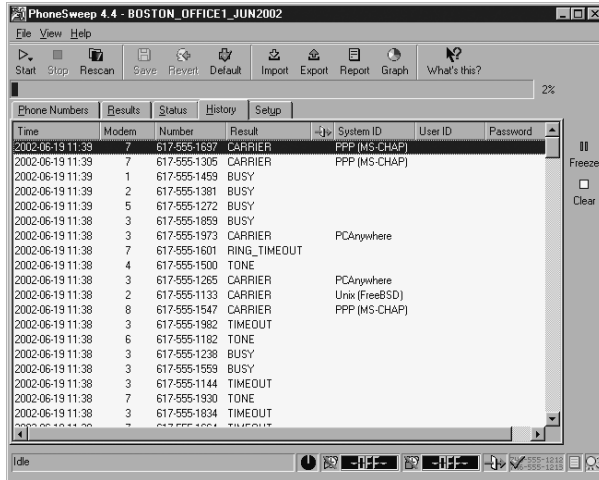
PhoneSweep 4.4 - BOSTON_OFFICE1_JUN2002

File View Help

Start Stop Rescan Save Revert Default Import Export Report Graph What's this?

2%

Phone Numbers | Results | Status | History | Setup

| Time | Modem | Number | Result | System ID | User ID | Password |
|---|---|---|---|---|---|---|
| 2002-06-19 11:39 | 7 | 617-555-1697 | CARRIER | PPP (MS-CHAP) | | |
| 2002-06-19 11:39 | 7 | 617-555-1305 | CARRIER | PPP (MS-CHAP) | | |
| 2002-06-19 11:39 | 1 | 617-555-1459 | BUSY | | | |
| 2002-06-19 11:39 | 2 | 617-555-1381 | BUSY | | | |
| 2002-06-19 11:39 | 5 | 617-555-1272 | BUSY | | | |
| 2002-06-19 11:38 | 3 | 617-555-1859 | BUSY | | | |
| 2002-06-19 11:38 | 3 | 617-555-1973 | CARRIER | PCAnywhere | | |
| 2002-06-19 11:38 | 7 | 617-555-1601 | RING_TIMEOUT | | | |
| 2002-06-19 11:38 | 4 | 617-555-1500 | TONE | | | |
| 2002-06-19 11:38 | 3 | 617-555-1265 | CARRIER | PCAnywhere | | |
| 2002-06-19 11:38 | 2 | 617-555-1133 | CARRIER | Unix (FreeBSD) | | |
| 2002-06-19 11:38 | 8 | 617-555-1547 | CARRIER | PPP (MS-CHAP) | | |
| 2002-06-19 11:38 | 3 | 617-555-1982 | TIMEOUT | | | |
| 2002-06-19 11:38 | 6 | 617-555-1182 | TONE | | | |
| 2002-06-19 11:38 | 3 | 617-555-1238 | BUSY | | | |
| 2002-06-19 11:38 | 3 | 617-555-1559 | BUSY | | | |
| 2002-06-19 11:38 | 3 | 617-555-1144 | TIMEOUT | | | |
| 2002-06-19 11:38 | 7 | 617-555-1930 | TONE | | | |
| 2002-06-19 11:38 | 3 | 617-555-1834 | TIMEOUT | | | |
| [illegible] | | | | | | |

Freeze

Clear

Idle

-OFF- -OFF-